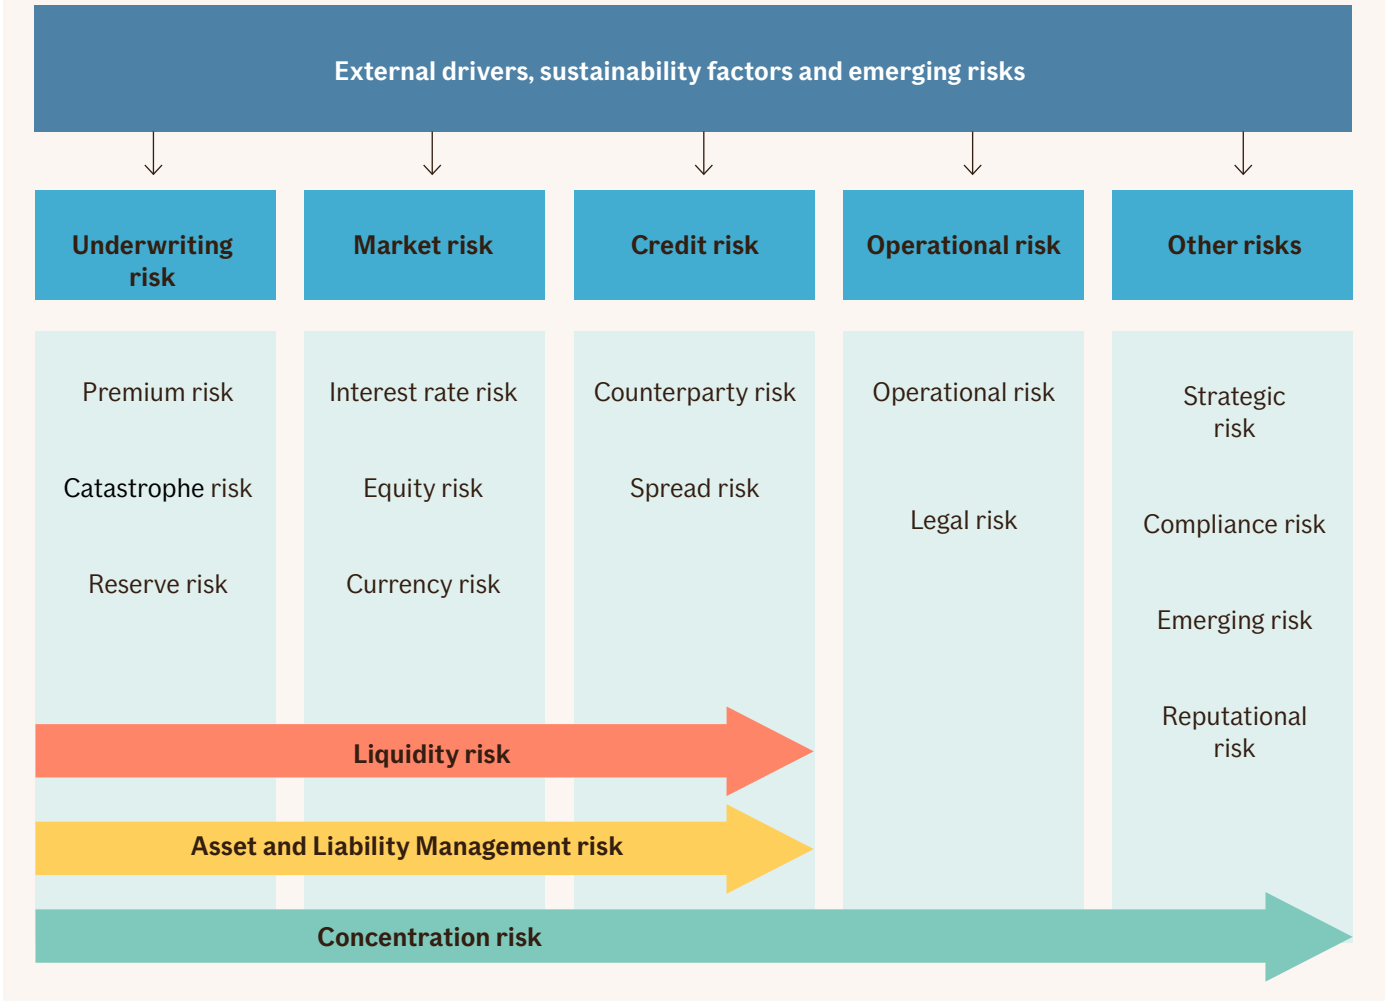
External drivers, sustainability factors and emerging risks

Underwriting risk

Premium risk

Catastrophe risk

Reserve risk

Market risk

Interest rate risk

Equity risk

Currency risk

Credit risk

Counterparty risk

Spread risk

Operational risk

Operational risk

Legal risk

Other risks

Strategic risk

Compliance risk

Emerging risk

Reputational risk

Liquidity risk

Asset and Liability Management risk

Concentration risk